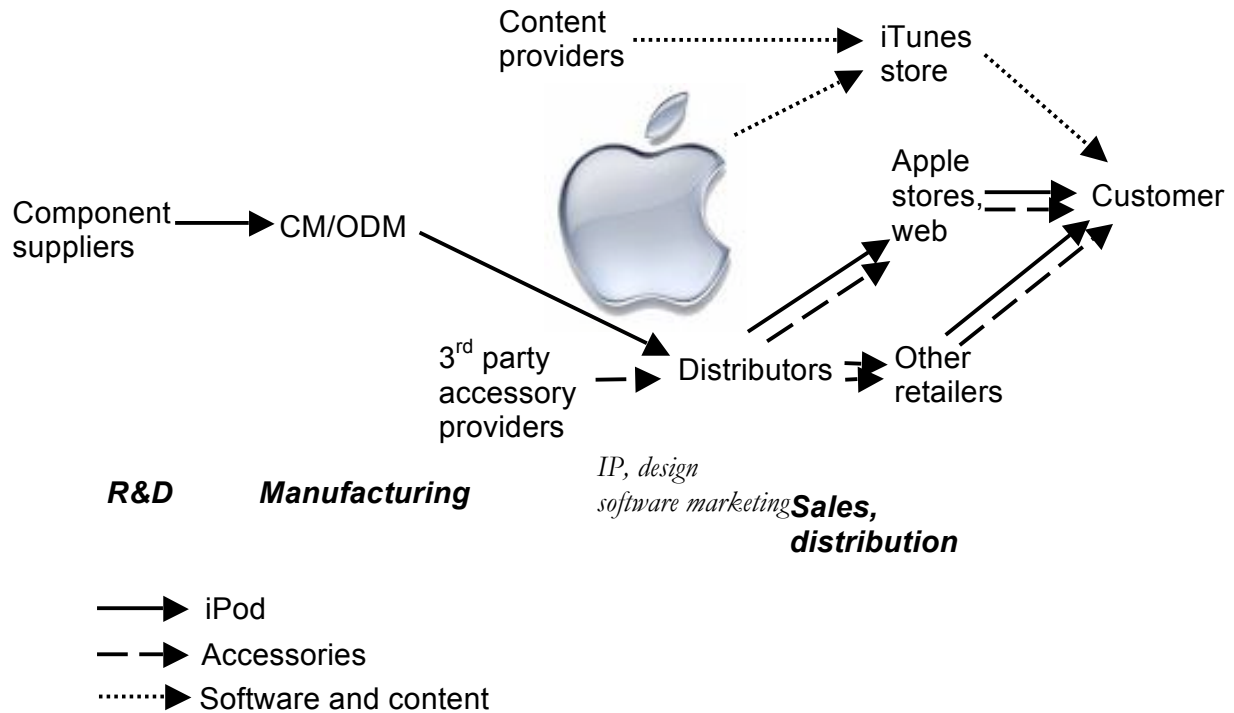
Content providers

iTunes store

Apple stores, web

Customer

Component suppliers

CM/ODM

3$^{rd}$ party accessory providers

Distributors

Other retailers

IP, design software marketing

R&D

Manufacturing

Sales, distribution

iPod

Accessories

Software and content